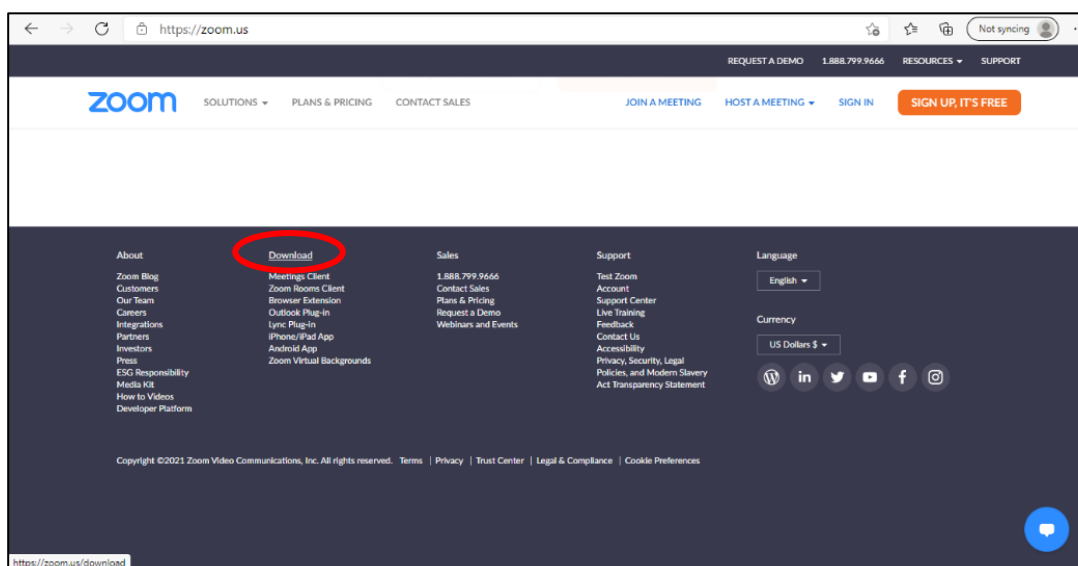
https://zoom.us

Not syncing

REQUEST A DEMO 1.888.799.9666 RESOURCES SUPPORT

zoom SOLUTIONS PLANS & PRICING CONTACT SALES JOIN A MEETING HOST A MEETING SIGN IN SIGN UP, IT'S FREE

About
Zoom Blog
Customers
Our Team
Careers
Integrations
Partners
Investors
Press
ESG Responsibility
Media Kit
How to Videos
Developer Platform

Download
Meetings Client
Zoom Rooms Client
Browser Extension
Outlook Plug-in
Lync Plug-in
iPhone/iPad App
Android App
Zoom Virtual Backgrounds

Sales
1.888.799.9666
Contact Sales
Plans & Pricing
Request a Demo
Webinars and Events

Support
Test Zoom
Account
Support Center
Live Training
Feedback
Contact Us
Accessibility
Privacy, Security, Legal Policies, and Modern Slavery Act Transparency Statement

Language
English

Currency
US Dollars $

Copyright ©2021 Zoom Video Communications, Inc. All rights reserved. Terms | Privacy | Trust Center | Legal & Compliance | Cookie Preferences

https://zoom.us/download